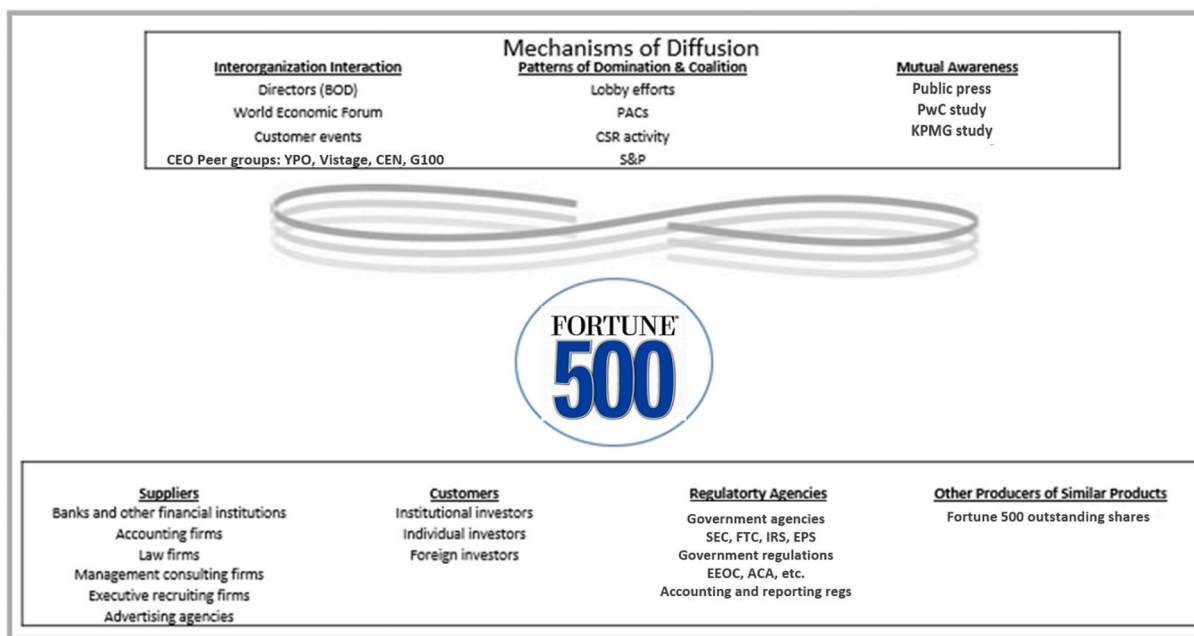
Mechanisms of Diffusion

Interorganization Interaction
Directors (BOD)
World Economic Forum
Customer events
CEO Peer groups: YPO, Vistage, CEN, G100

Patterns of Domination & Coalition
Lobby efforts
PACs
CSR activity
S&P

Mutual Awareness
Public press
PwC study
KPMG study

FORTUNE 500

Suppliers
Banks and other financial institutions
Accounting firms
Law firms
Management consulting firms
Executive recruiting firms
Advertising agencies

Customers
Institutional investors
Individual investors
Foreign investors

Regulatorty Agencies
Government agencies
SEC, FTC, IRS, EPS
Government regulations
EEOC, ACA, etc.
Accounting and reporting regs

Other Producers of Similar Products
Fortune 500 outstanding shares